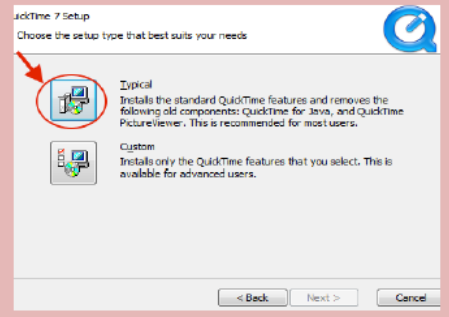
uickTime 7 Setup

Choose the setup type that best suits your needs

Typical
Installs the standard QuickTime features and removes the following old components: QuickTime for Java, and QuickTime PictureViewer. This is recommended for most users.

Custom
Installs only the QuickTime features that you select. This is available for advanced users.

< Back Next > Cancel